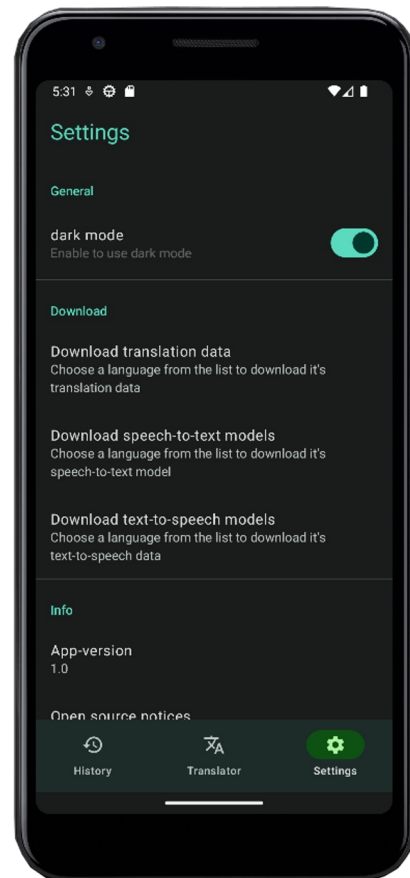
5:31

Settings

General

dark mode
Enable to use dark mode

Download

Download translation data
Choose a language from the list to download it's translation data

Download speech-to-text models
Choose a language from the list to download it's speech-to-text model

Download text-to-speech models
Choose a language from the list to download it's text-to-speech data

Info

App-version
1.0

Open source notices

History
Translator
Settings